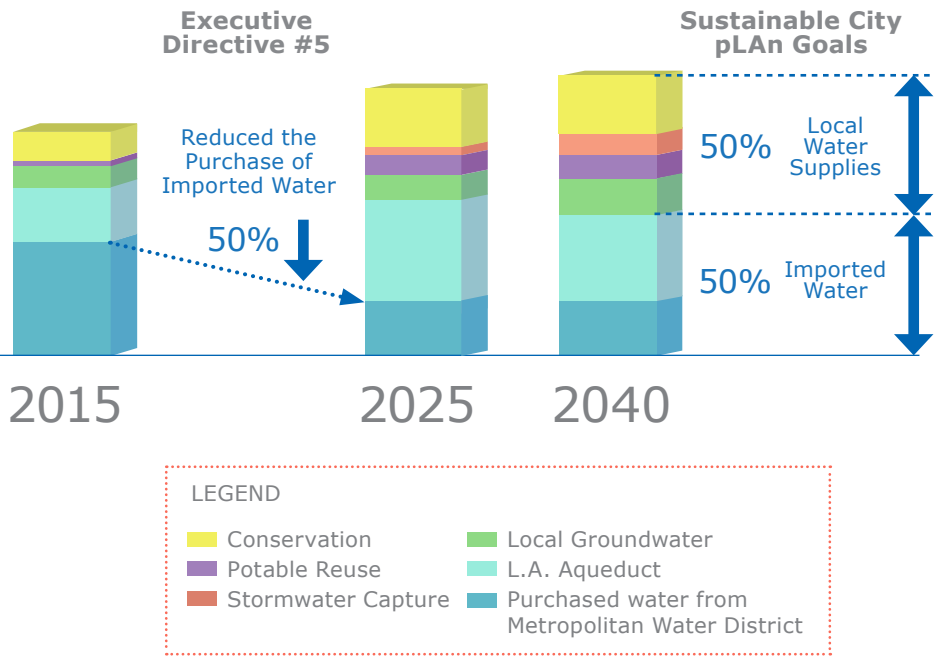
Executive Directive #5

Sustainable City pLAn Goals

Reduced the Purchase of Imported Water

50%

50%

Local Water Supplies

50%

Imported Water

2015

2025

2040

LEGEND

Conservation

Potable Reuse

Stormwater Capture

Local Groundwater

L.A. Aqueduct

Purchased water from Metropolitan Water District